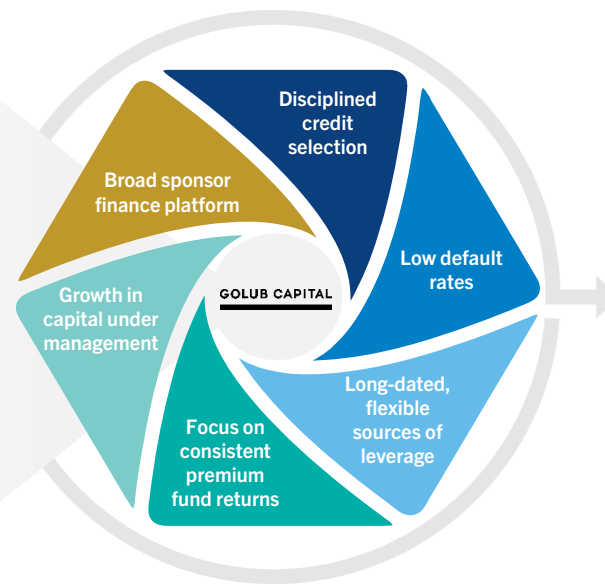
Disciplined credit selection

Low default rates

Long-dated, flexible sources of leverage

Focus on consistent premium fund returns

Growth in capital under management

Broad sponsor finance platform

GOLUB CAPITAL